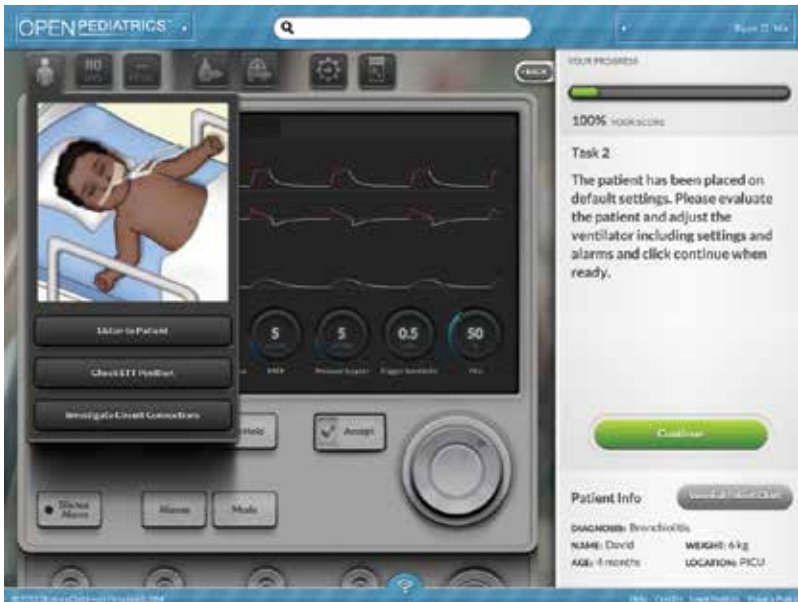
OPEN PEDIATRICS

80

BACK

YOUR PROGRESS

100% YOUR SCORE

Task 2

The patient has been placed on default settings. Please evaluate the patient and adjust the ventilator including settings and alarms and click continue when ready.

Listen to Patient

Check ETT Position

Investigate Circuit Connections

5

5

0.5

50

PEEP

Pressure Support

Trigger Sensitivity

FiO2

Help

Accept

Silence Alarm

Alarms

Mode

Continue

Patient Info

DIAGNOSIS: Bronchiolitis

NAME: David

WEIGHT: 6 kg

AGE: 4 months

LOCATION: PICU